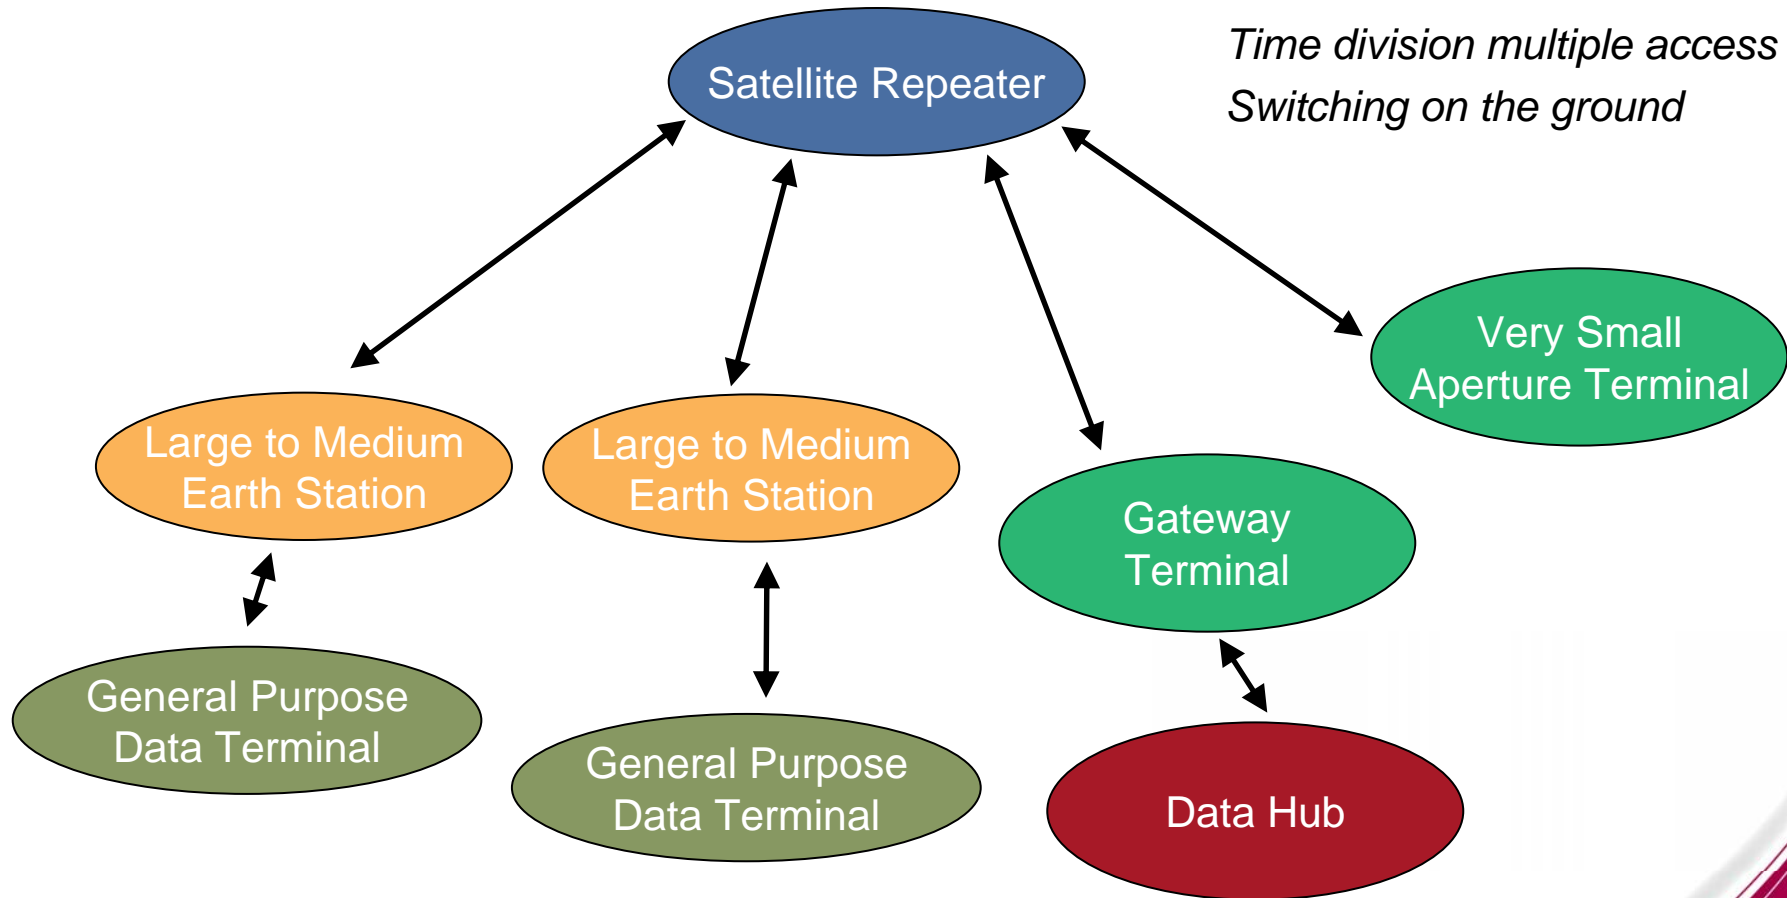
Satellite Repeater

Time division multiple access
Switching on the ground

Large to Medium Earth Station

Large to Medium Earth Station

Gateway Terminal

Very Small Aperture Terminal

General Purpose Data Terminal

General Purpose Data Terminal

Data Hub